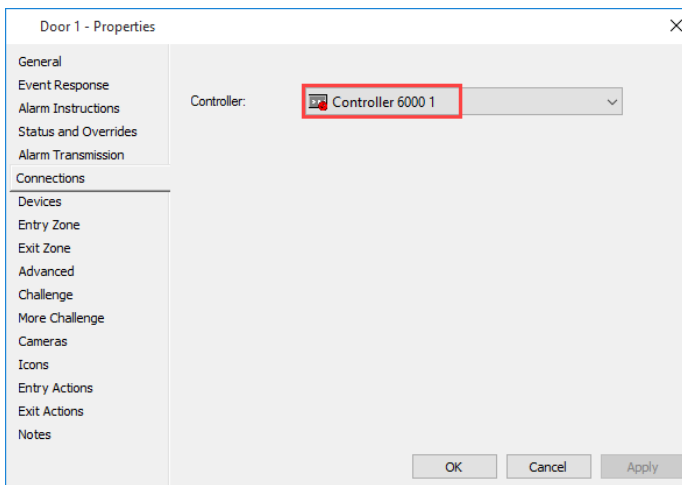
Door 1 - Properties

General
Event Response
Alarm Instructions
Status and Overrides
Alarm Transmission
Connections
Devices
Entry Zone
Exit Zone
Advanced
Challenge
More Challenge
Cameras
Icons
Entry Actions
Exit Actions
Notes

Controller: Controller 6000 1

OK Cancel Apply